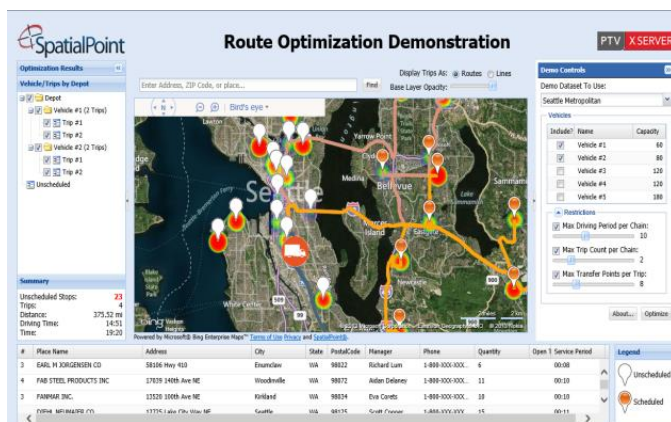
SpatialPoint

Route Optimization Demonstration

PTV XSERVER

Optimization Results

Vehicle/Trips by Depot

Depot
Vehicle #1 (2 Trips)
Trip #1
Trip #2
Vehicle #2 (2 Trips)
Trip #1
Trip #2
Unscheduled

Enter Address, ZIP Code, or place...

Find

Display Trips As: Routes Lines

Base Layer Opacity:

Bird's eye

Lawton

Yarrow Point

Medina

Bellevue

Seattle

Mercer Island

Sammamish

bing

Powered by Microsoft® Bing Enterprise Maps™ Terms of Use Privacy and SpatialPoint®

Demo Controls

Demo Dataset To Use:

Seattle Metropolitan

Vehicles

| Include? | Name | Capacity |
|---|---|---|
| | Vehicle #1 | 60 |
| | Vehicle #2 | 80 |
| | Vehicle #3 | 120 |
| | Vehicle #4 | 120 |
| | Vehicle #5 | 180 |

Restrictions

Max Driving Period per Chain: 10

Max Trip Count per Chain: 2

Max Transfer Points per Trip: 8

About... Optimize

Summary

Unscheduled Stops: 23
Trips: 4
Distance: 375.52 mi
Driving Time: 14:51
Time: 19:20

| # | Place Name | Address | City | State | PostalCode | Manager | Phone | Quantity | Open T | Service Period |
|---|---|---|---|---|---|---|---|---|---|---|
| 3 | EARL M JORGENSEN CO | 58106 Hwy 410 | Enumclaw | WA | 98022 | Richard Lum | 1-888-XXX-XXX | 6 | | 00:08 |
| 4 | FAB STEEL PRODUCTS INC | 17839 140th Ave NE | Woodinville | WA | 98072 | Aidan Delaney | 1-888-XXX-XXX | 11 | | 00:10 |
| 3 | FANMAR INC. | 13520 100th Ave NE | Kirkland | WA | 98034 | Eva Corets | 1-888-XXX-XXX | 10 | | 00:10 |
| | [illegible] | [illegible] | Seattle | WA | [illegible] | Scott Cooper | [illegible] | 15 | | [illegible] |

Legend

Unscheduled

Scheduled